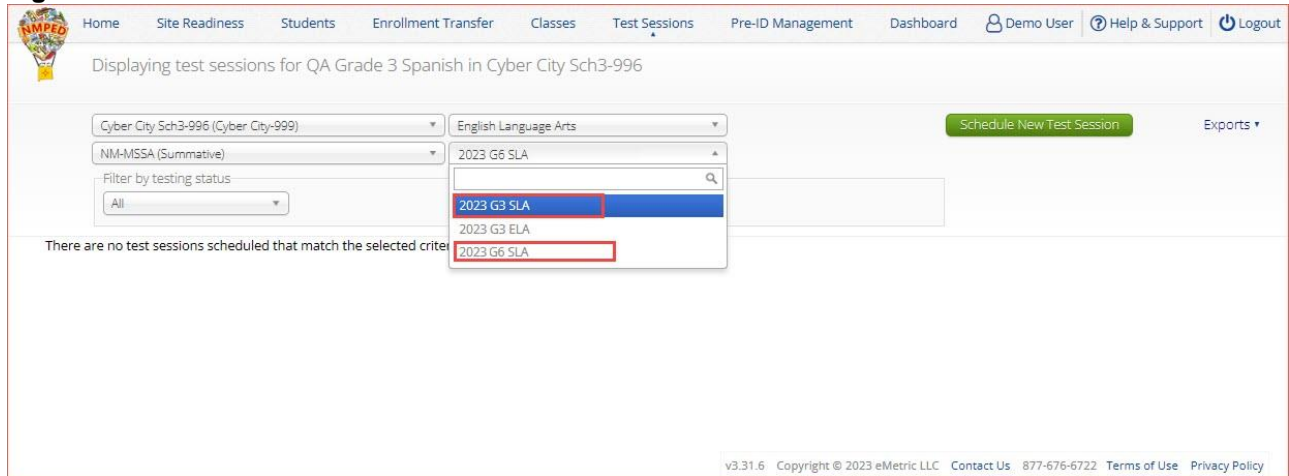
NMPED

Home Site Readiness Students Enrollment Transfer Classes Test Sessions Pre-ID Management Dashboard Demo User Help & Support Logout

Displaying test sessions for QA Grade 3 Spanish in Cyber City Sch3-996

Cyber City Sch3-996 (Cyber City-999)
English Language Arts
Schedule New Test Session
Exports ▾

NM-MSSA (Summative)
2023 G6 SLA

Filter by testing status
All

2023 G3 SLA
2023 G3 ELA
2023 G6 SLA

There are no test sessions scheduled that match the selected criter

v3.31.6 Copyright © 2023 eMetric LLC Contact Us 877-676-6722 Terms of Use Privacy Policy